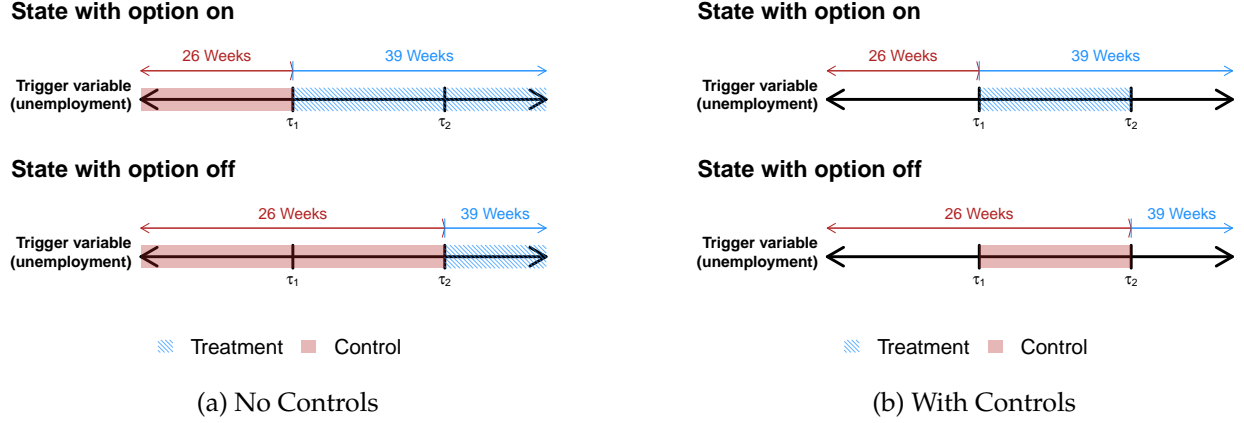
State with option on

26 Weeks

39 Weeks

Trigger variable (unemployment)

$\tau_1$

$\tau_2$

State with option off

26 Weeks

39 Weeks

Trigger variable (unemployment)

$\tau_1$

$\tau_2$

Treatment Control

(a) No Controls

State with option on

26 Weeks

39 Weeks

Trigger variable (unemployment)

$\tau_1$

$\tau_2$

State with option off

26 Weeks

39 Weeks

Trigger variable (unemployment)

$\tau_1$

$\tau_2$

Treatment Control

(b) With Controls